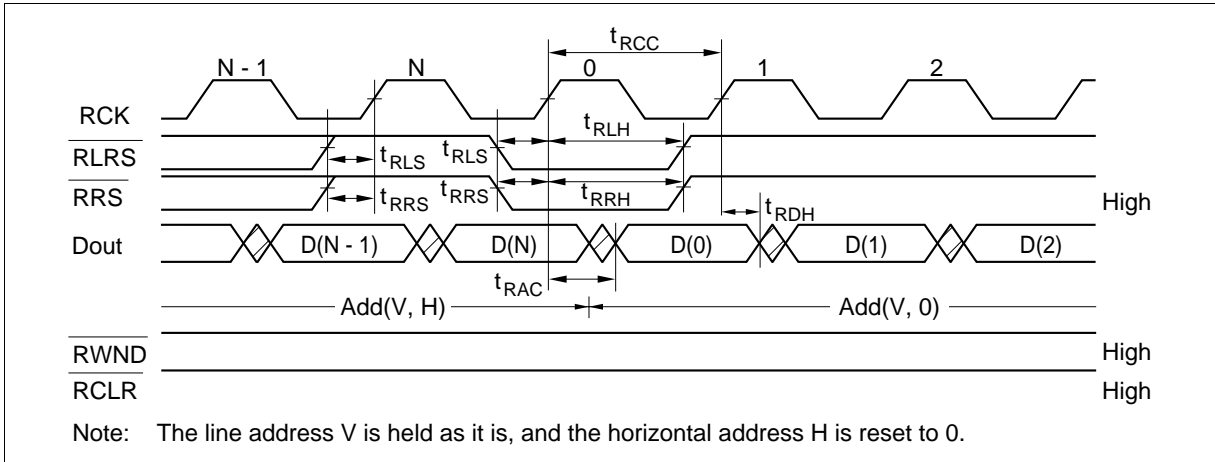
$t_{RCC}$

N - 1　N　0　1　2

RCK

$\overline{RLRS}$　$t_{RLS}$　$t_{RLS}$　$t_{RLH}$

$\overline{RRS}$　$t_{RRS}$　$t_{RRS}$　$t_{RRH}$　High

$t_{RDH}$

Dout　D(N - 1)　D(N)　D(0)　D(1)　D(2)

$t_{RAC}$

Add(V, H)　Add(V, 0)

$\overline{RWND}$　High

$\overline{RCLR}$　High

Note: The line address V is held as it is, and the horizontal address H is reset to 0.